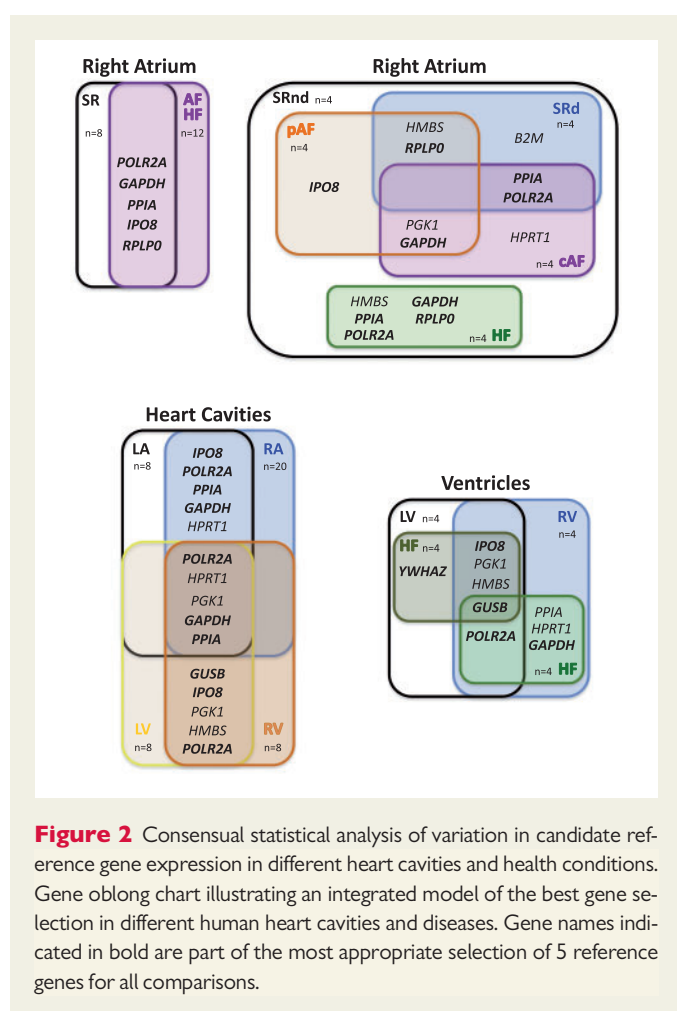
Right Atrium

SR
n=8

AF
HF
n=12

POLR2A
GAPDH
PPIA
IPO8
RPLP0

Right Atrium

SRnd n=4

SRd
n=4

pAF
n=4

HMBS
RPLP0

B2M

IPO8

PPIA
POLR2A

PGK1
GAPDH

HPRT1

n=4 cAF

HMBS GAPDH
PPIA RPLP0
POLR2A
n=4 HF

Heart Cavities

LA
n=8

RA
n=20

IPO8
POLR2A
PPIA
GAPDH
HPRT1

POLR2A
HPRT1
PGK1
GAPDH
PPIA

GUSB
IPO8
PGK1
HMBS
POLR2A

LV
n=8

RV
n=8

Ventricles

LV n=4

RV
n=4

HF n=4
YWHAZ

IPO8
PGK1
HMBS

GUSB

POLR2A

PPIA
HPRT1
GAPDH

n=4 HF

**Figure 2** Consensual statistical analysis of variation in candidate reference gene expression in different heart cavities and health conditions. Gene oblong chart illustrating an integrated model of the best gene selection in different human heart cavities and diseases. Gene names indicated in bold are part of the most appropriate selection of 5 reference genes for all comparisons.